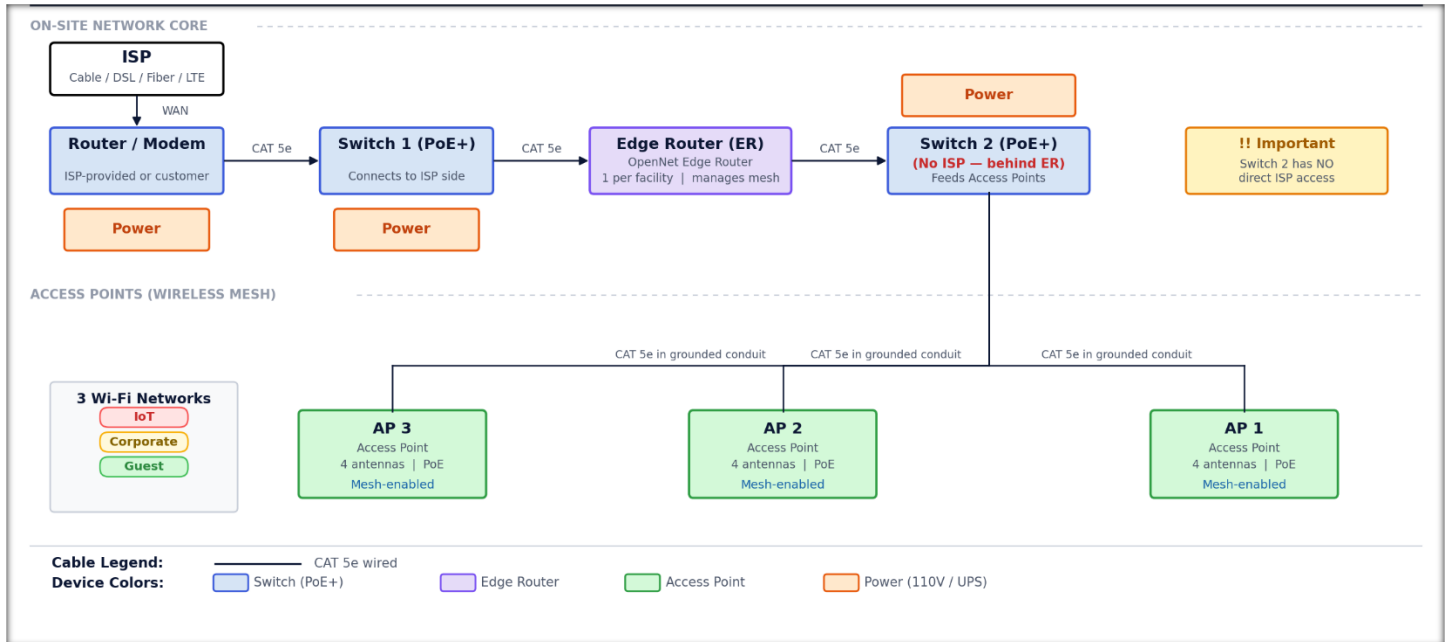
ON-SITE NETWORK CORE

ISP
Cable / DSL / Fiber / LTE

WAN

Router / Modem
ISP-provided or customer

Power

CAT 5e

Switch 1 (PoE+)
Connects to ISP side

Power

CAT 5e

Edge Router (ER)
OpenNet Edge Router
1 per facility | manages mesh

CAT 5e

Power

Switch 2 (PoE+)
(No ISP — behind ER)
Feeds Access Points

!! Important
Switch 2 has NO direct ISP access

ACCESS POINTS (WIRELESS MESH)

CAT 5e in grounded conduit

CAT 5e in grounded conduit

CAT 5e in grounded conduit

3 Wi-Fi Networks
IoT
Corporate
Guest

AP 3
Access Point
4 antennas | PoE
Mesh-enabled

AP 2
Access Point
4 antennas | PoE
Mesh-enabled

AP 1
Access Point
4 antennas | PoE
Mesh-enabled

Cable Legend: CAT 5e wired
Device Colors: Switch (PoE+) Edge Router Access Point Power (110V / UPS)